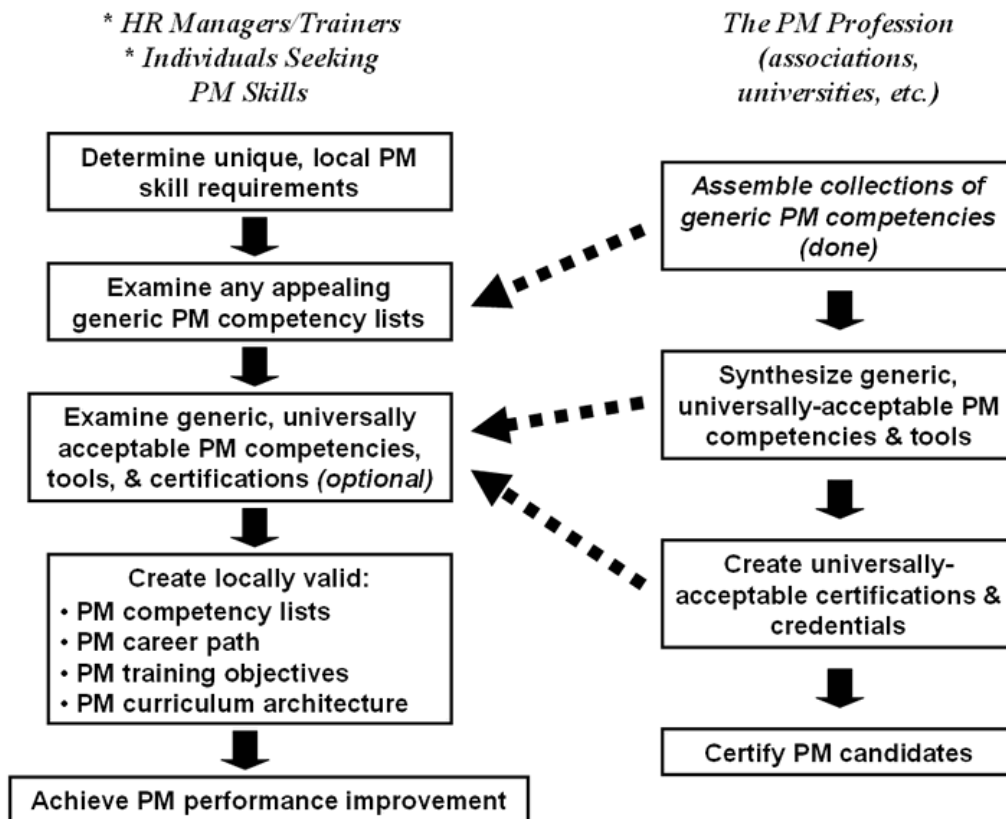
* HR Managers/Trainers
* Individuals Seeking PM Skills

Determine unique, local PM skill requirements

Examine any appealing generic PM competency lists

Examine generic, universally acceptable PM competencies, tools, & certifications (optional)

Create locally valid:
• PM competency lists
• PM career path
• PM training objectives
• PM curriculum architecture

Achieve PM performance improvement

The PM Profession (associations, universities, etc.)

Assemble collections of generic PM competencies (done)

Synthesize generic, universally-acceptable PM competencies & tools

Create universally-acceptable certifications & credentials

Certify PM candidates